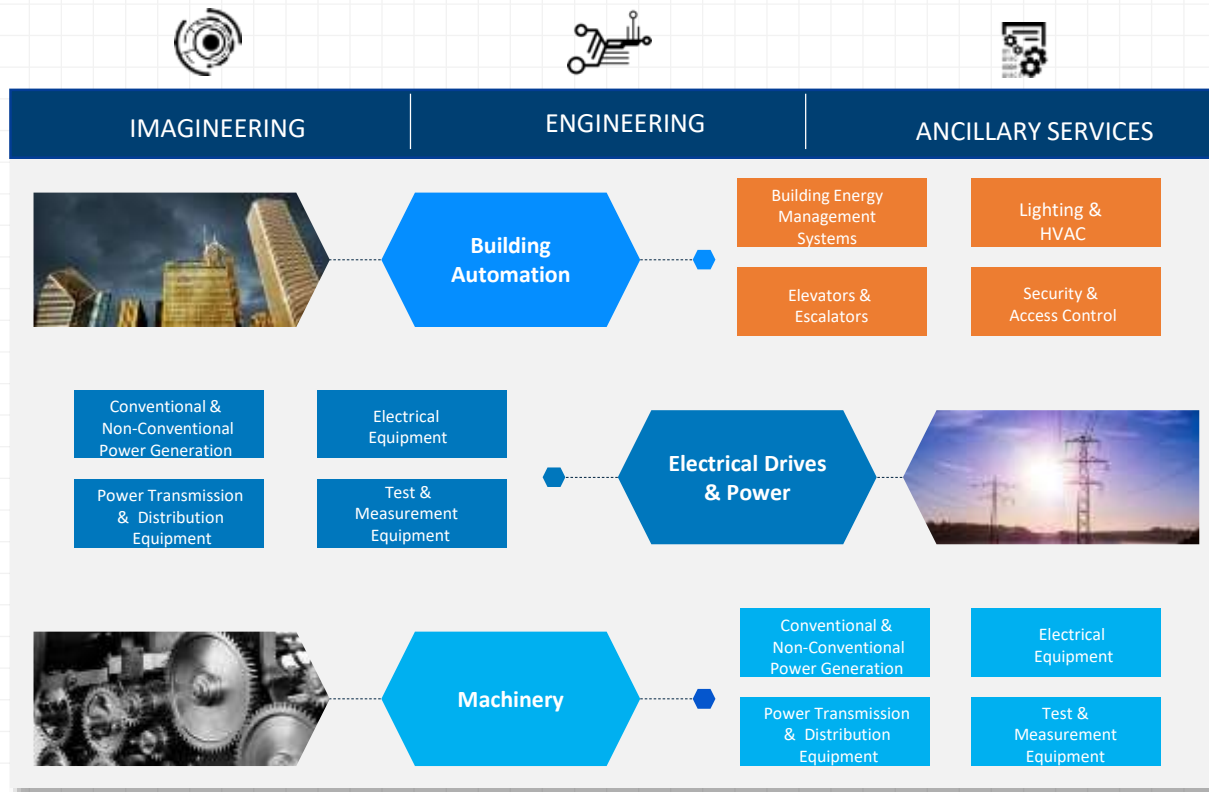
IMAGINEERING

ENGINEERING

ANCILLARY SERVICES

Building Automation

Building Energy Management Systems

Lighting & HVAC

Elevators & Escalators

Security & Access Control

Conventional & Non-Conventional Power Generation

Electrical Equipment

Power Transmission & Distribution Equipment

Test & Measurement Equipment

Electrical Drives & Power

Machinery

Conventional & Non-Conventional Power Generation

Electrical Equipment

Power Transmission & Distribution Equipment

Test & Measurement Equipment